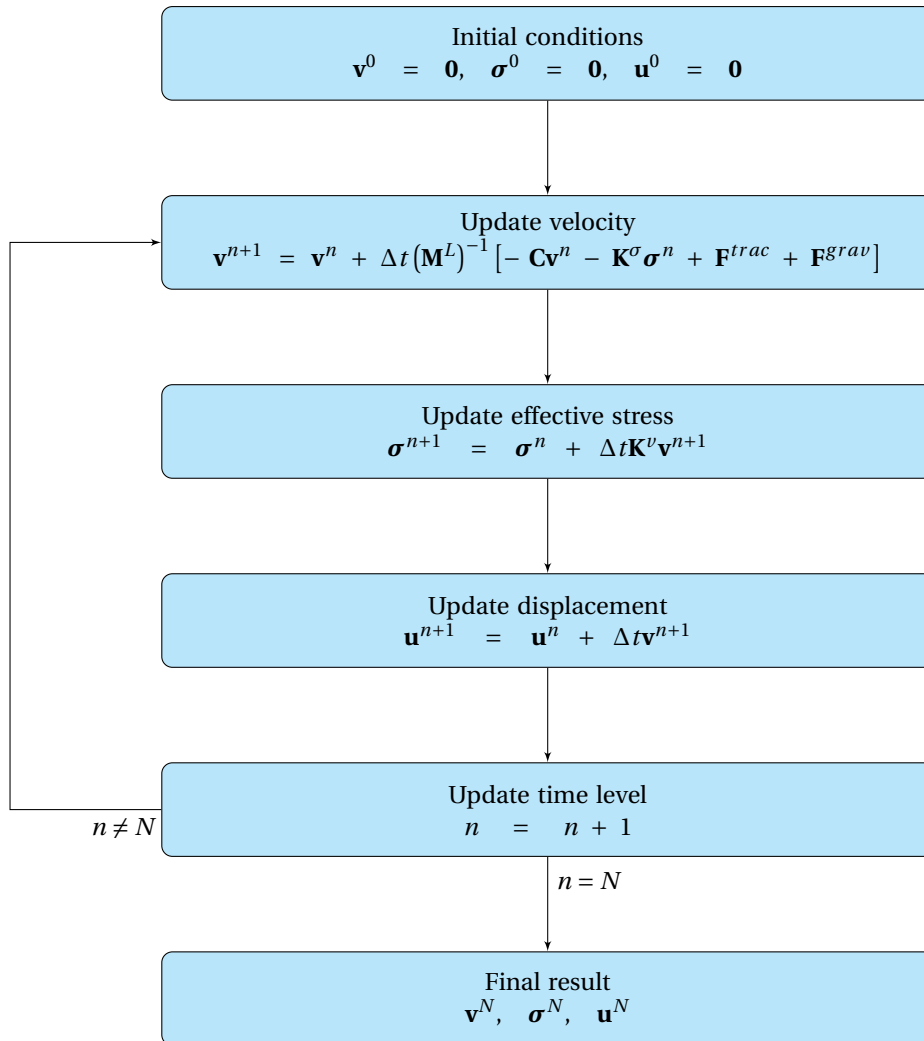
Initial conditions
$\mathbf{v}^0 = \mathbf{0}, \quad \boldsymbol{\sigma}^0 = \mathbf{0}, \quad \mathbf{u}^0 = \mathbf{0}$

Update velocity
$\mathbf{v}^{n+1} = \mathbf{v}^n + \Delta t \left(\mathbf{M}^L\right)^{-1} \left[ -\mathbf{C}\mathbf{v}^n - \mathbf{K}^{\sigma}\boldsymbol{\sigma}^n + \mathbf{F}^{trac} + \mathbf{F}^{grav} \right]$

Update effective stress
$\boldsymbol{\sigma}^{n+1} = \boldsymbol{\sigma}^n + \Delta t \mathbf{K}^v \mathbf{v}^{n+1}$

Update displacement
$\mathbf{u}^{n+1} = \mathbf{u}^n + \Delta t \mathbf{v}^{n+1}$

Update time level
$n = n + 1$

$n \neq N$

$n = N$

Final result
$\mathbf{v}^N, \quad \boldsymbol{\sigma}^N, \quad \mathbf{u}^N$